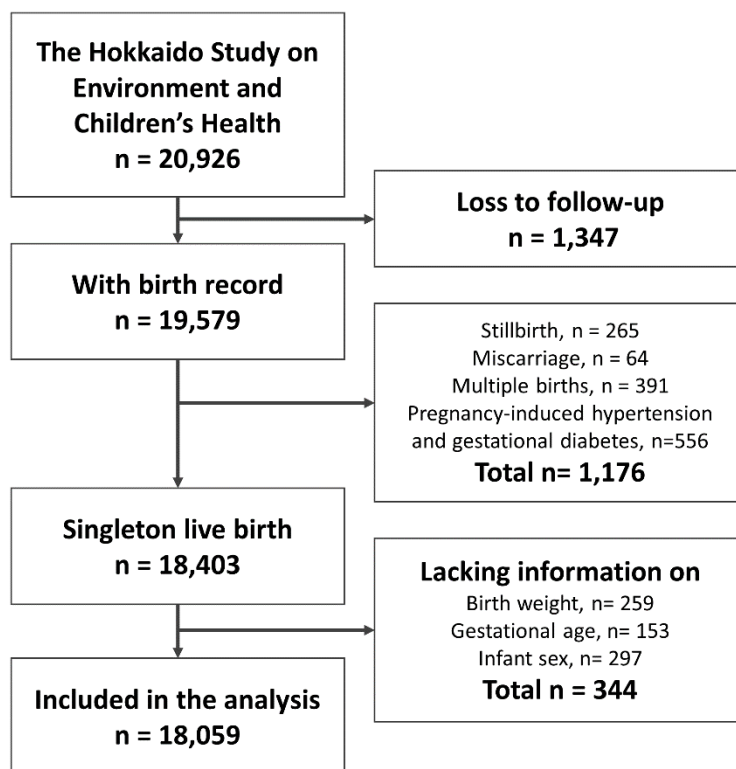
The Hokkaido Study on Environment and Children's Health
n = 20,926

Loss to follow-up
n = 1,347

With birth record
n = 19,579

Stillbirth, n = 265
Miscarriage, n = 64
Multiple births, n = 391
Pregnancy-induced hypertension and gestational diabetes, n=556
Total n= 1,176

Singleton live birth
n = 18,403

Lacking information on
Birth weight, n= 259
Gestational age, n= 153
Infant sex, n= 297
Total n = 344

Included in the analysis
n = 18,059